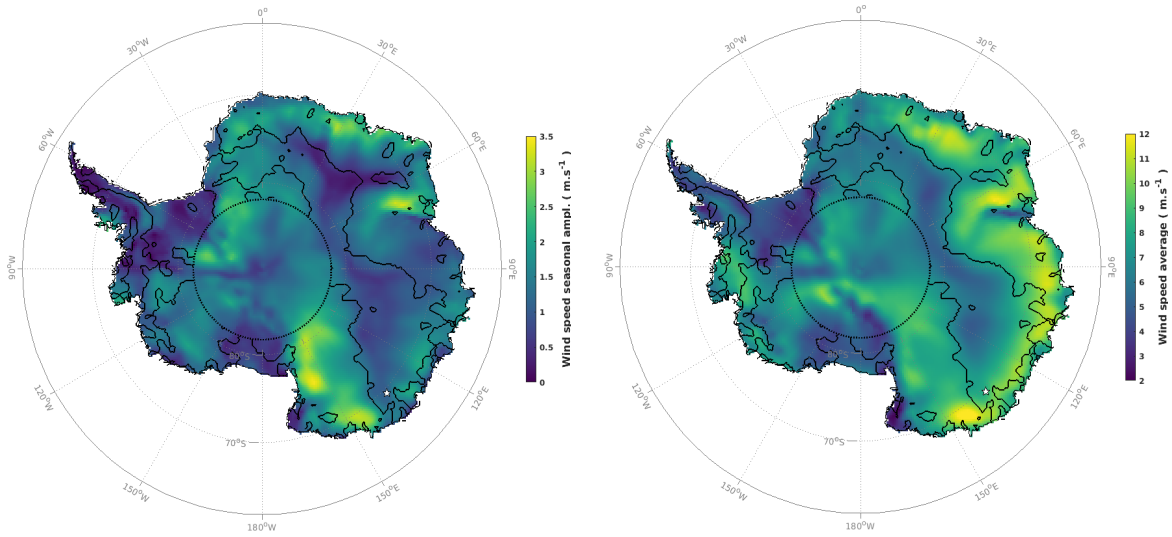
$0^o$
$30^oW$
$30^oE$
$60^oW$
$60^oE$
$90^oW$
$90^oE$
$120^oW$
$120^oE$
$150^oW$
$150^oE$
$180^oW$
$70^oS$
$80^oS$

3.5
3
2.5
2
1.5
1
0.5
0
Wind speed seasonal ampl. ( $m.s^{-1}$ )

$0^o$
$30^oW$
$30^oE$
$60^oW$
$60^oE$
$90^oW$
$90^oE$
$120^oW$
$120^oE$
$150^oW$
$150^oE$
$180^oW$
$70^oS$
$80^oS$

12
11
10
9
8
7
6
5
4
3
2
Wind speed average ( $m.s^{-1}$ )